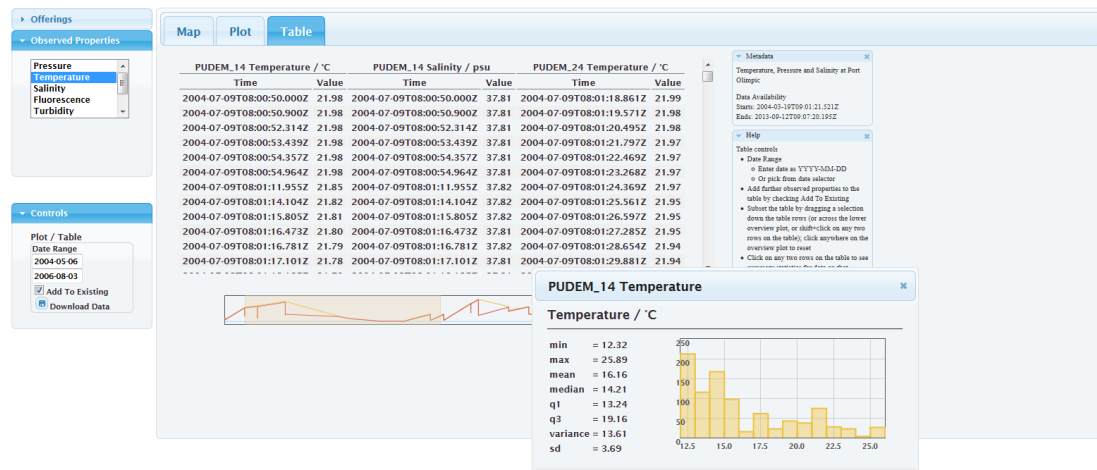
Offerings

Observed Properties

Pressure
Temperature
Salinity
Fluorescence
Turbidity

Controls

Plot / Table
Date Range
2004-05-06
2006-08-03
Add To Existing
Download Data

Map Plot Table

| PUDEM_14 Temperature / °C | | PUDEM_14 Salinity / psu | | PUDEM_24 Temperature / °C | |
|---|---|---|---|---|---|
| Time | Value | Time | Value | Time | Value |
| 2004-07-09T08:00:50.000Z | 21.98 | 2004-07-09T08:00:50.900Z | 37.81 | 2004-07-09T08:01:18.861Z | 21.99 |
| 2004-07-09T08:00:50.900Z | 21.98 | 2004-07-09T08:00:50.900Z | 37.81 | 2004-07-09T08:01:19.571Z | 21.98 |
| 2004-07-09T08:00:52.314Z | 21.98 | 2004-07-09T08:00:52.314Z | 37.81 | 2004-07-09T08:01:20.495Z | 21.98 |
| 2004-07-09T08:00:53.439Z | 21.98 | 2004-07-09T08:00:53.439Z | 37.81 | 2004-07-09T08:01:21.797Z | 21.97 |
| 2004-07-09T08:00:54.357Z | 21.98 | 2004-07-09T08:00:54.357Z | 37.81 | 2004-07-09T08:01:22.469Z | 21.97 |
| 2004-07-09T08:00:54.964Z | 21.98 | 2004-07-09T08:00:54.964Z | 37.81 | 2004-07-09T08:01:23.268Z | 21.97 |
| 2004-07-09T08:01:11.955Z | 21.85 | 2004-07-09T08:01:11.955Z | 37.82 | 2004-07-09T08:01:24.369Z | 21.97 |
| 2004-07-09T08:01:14.104Z | 21.82 | 2004-07-09T08:01:14.104Z | 37.82 | 2004-07-09T08:01:25.561Z | 21.95 |
| 2004-07-09T08:01:15.805Z | 21.81 | 2004-07-09T08:01:15.805Z | 37.82 | 2004-07-09T08:01:26.597Z | 21.95 |
| 2004-07-09T08:01:16.473Z | 21.80 | 2004-07-09T08:01:16.473Z | 37.82 | 2004-07-09T08:01:27.285Z | 21.95 |
| 2004-07-09T08:01:16.781Z | 21.79 | 2004-07-09T08:01:16.781Z | 37.81 | 2004-07-09T08:01:28.654Z | 21.94 |
| 2004-07-09T08:01:17.101Z | 21.78 | 2004-07-09T08:01:17.101Z | 37.81 | 2004-07-09T08:01:29.881Z | 21.94 |

Metadata
Temperature, Pressure and Salinity at Port Olimpic

Data Availability
Starts: 2004-03-19T09:01:21.521Z
Ends: 2013-09-12T09:07:20.195Z

Help
Table controls
• Date Range
○ Enter date as YYYY-MM-DD
○ Or pick from date selector
• Add further observed properties to the table by checking Add To Existing
• Subset the table by dragging a selection down the table rows (or across the lower overview plot, or shift+click on any two rows on the table); click anywhere on the overview plot to reset
• Click on any two rows on the table to see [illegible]

PUDEM_14 Temperature

Temperature / °C

min = 12.32
max = 25.89
mean = 16.16
median = 14.21
q1 = 13.24
q3 = 19.16
variance = 13.61
sd = 3.69

250
200
150
100
50
0
12.5 15.0 17.5 20.0 22.5 25.0